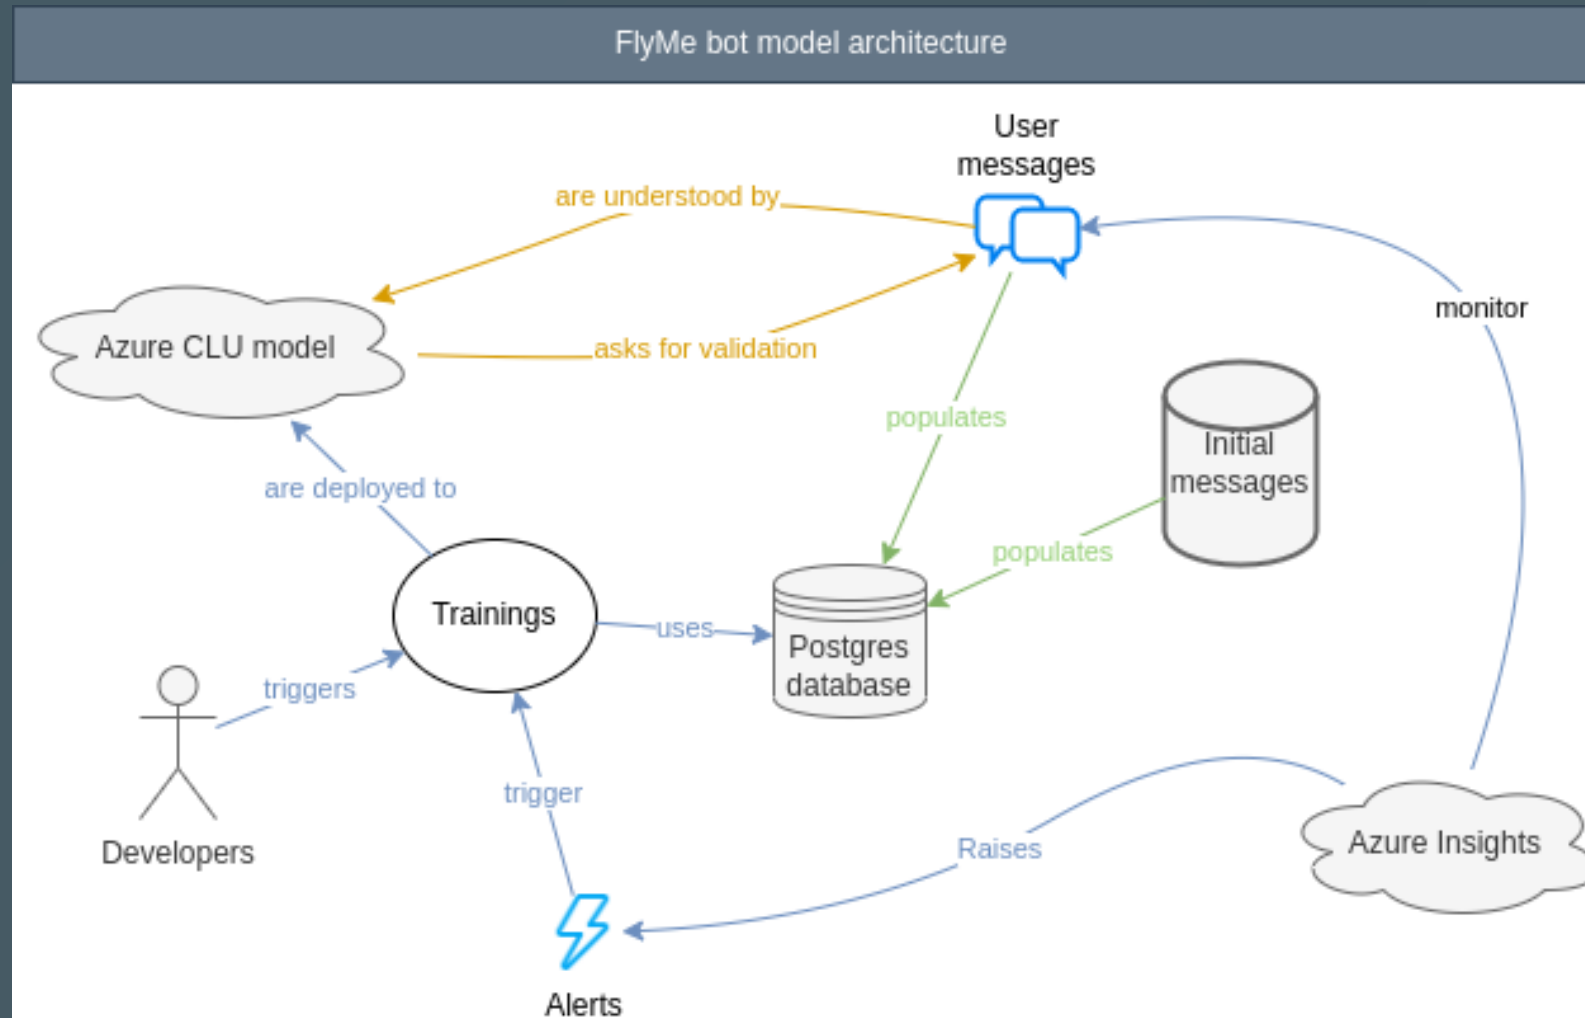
FlyMe bot model architecture

User messages

are understood by

asks for validation

Azure CLU model

monitor

populates

Initial messages

are deployed to

populates

Trainings

uses

Postgres database

triggers

Developers

trigger

Raises

Azure Insights

Alerts